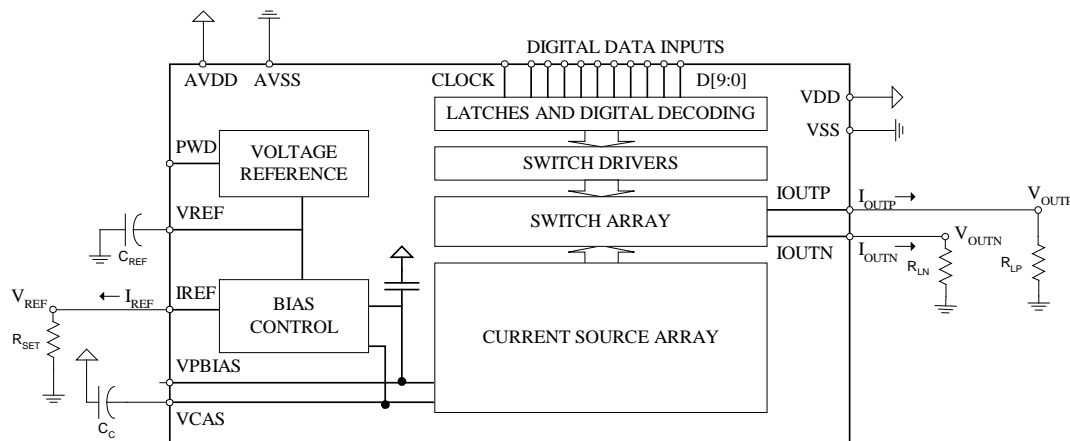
AVDD AVSS

DIGITAL DATA INPUTS

CLOCK

D[9:0]

LATCHES AND DIGITAL DECODING

VDD

VSS

PWD

VOLTAGE REFERENCE

SWITCH DRIVERS

IOUTP

$I_{OUTP}$

$V_{OUTP}$

VREF

SWITCH ARRAY

$C_{REF}$

IOUTN

$I_{OUTN}$

$V_{OUTN}$

$R_{LN}$

$R_{LP}$

$V_{REF}$

$I_{REF}$

IREF

BIAS CONTROL

CURRENT SOURCE ARRAY

$R_{SET}$

VPBIAS

VCAS

$C_C$